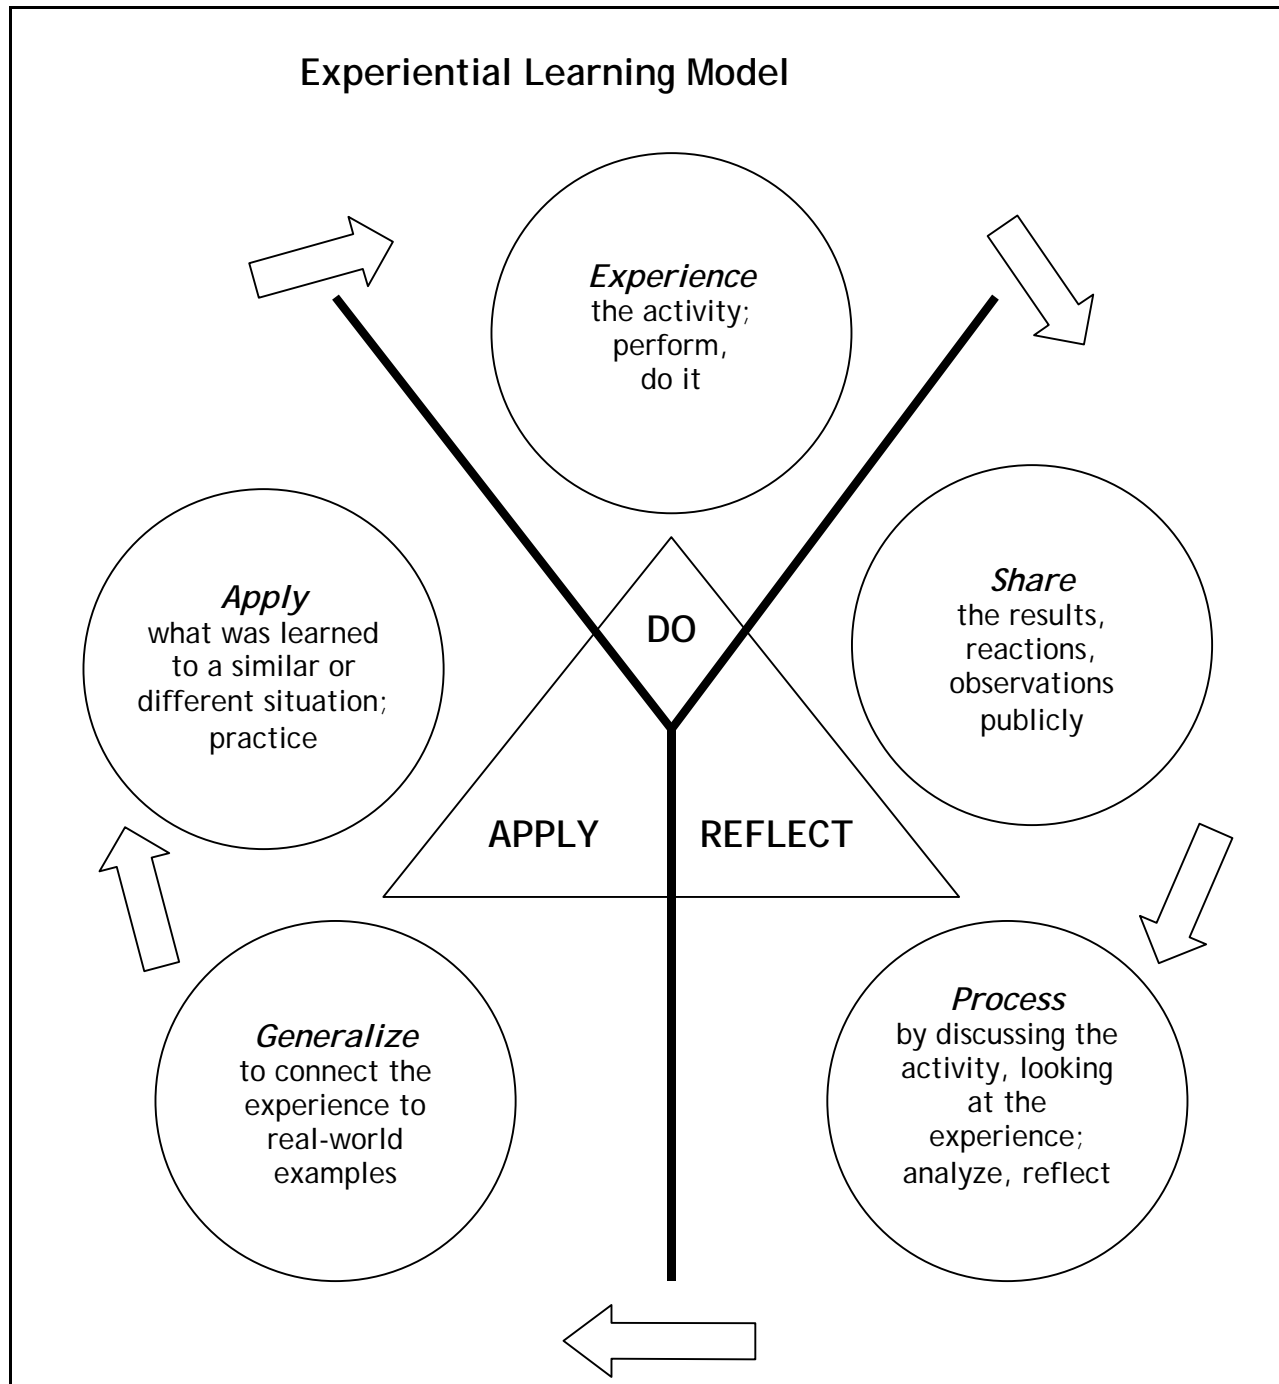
Experiential Learning Model

*Experience* the activity; perform, do it

*Share* the results, reactions, observations publicly

*Process* by discussing the activity, looking at the experience; analyze, reflect

*Generalize* to connect the experience to real-world examples

*Apply* what was learned to a similar or different situation; practice

DO

APPLY

REFLECT